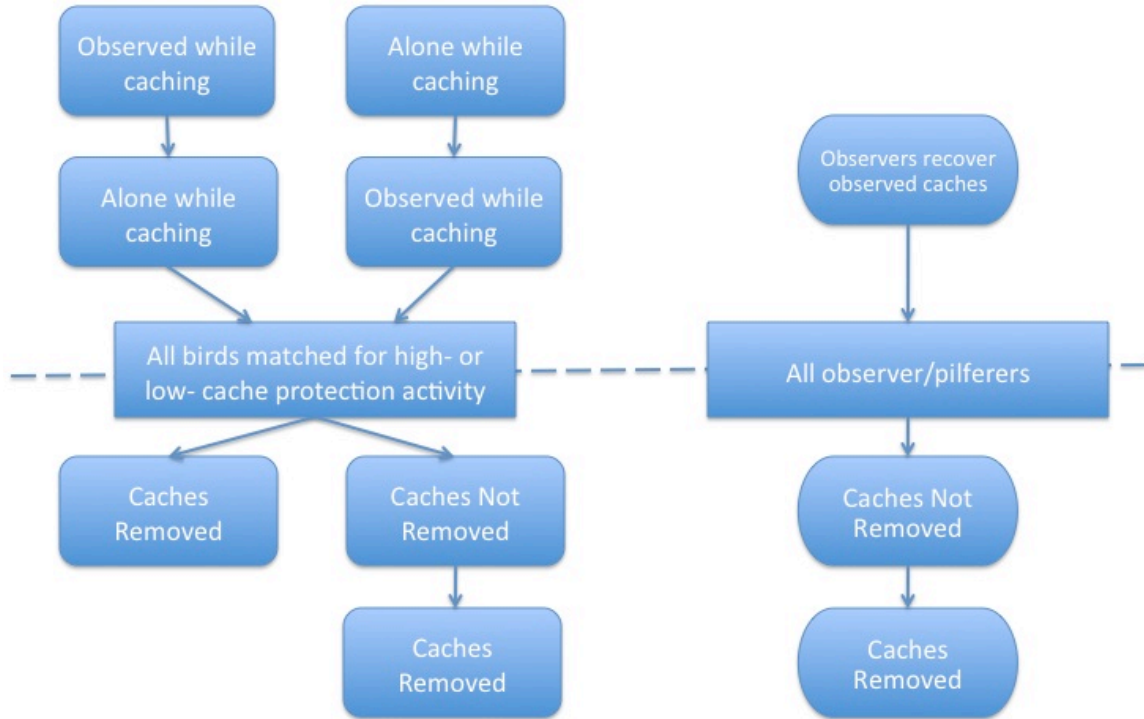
Observed while caching

Alone while caching

Alone while caching

Observed while caching

All birds matched for high- or low- cache protection activity

Caches Removed

Caches Not Removed

Caches Removed

Observers recover observed caches

All observer/pilferers

Caches Not Removed

Caches Removed